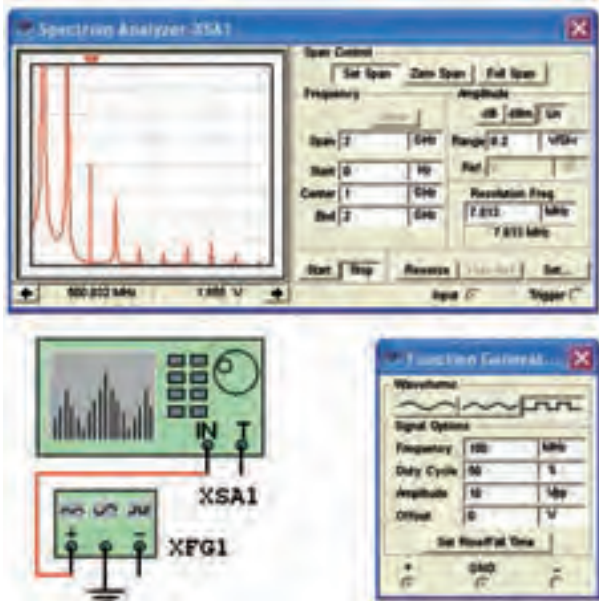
Spectrum Analyzer-XSA1

Span Control
Set Span Zero Span Full Span
Frequency
Amplitude
dB dBm Lin
Span 2 GHz
Range 0.2 V/Div
Start 0 Hz
Ref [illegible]
Center 1 GHz
End 2 GHz
Resolution Freq.
7.813 kHz
7.813 kHz
Start Stop Reverse Show-Ref Set...
Input Trigger
500.033 MHz 1.555 V

IN T
XSA1
XFG1
+ −

Function Generat...
Waveforms
Signal Options
Frequency 100 MHz
Duty Cycle 50 %
Amplitude 10 Vp
Offset 0 V
Set Rise/Fall Time
+ Common −